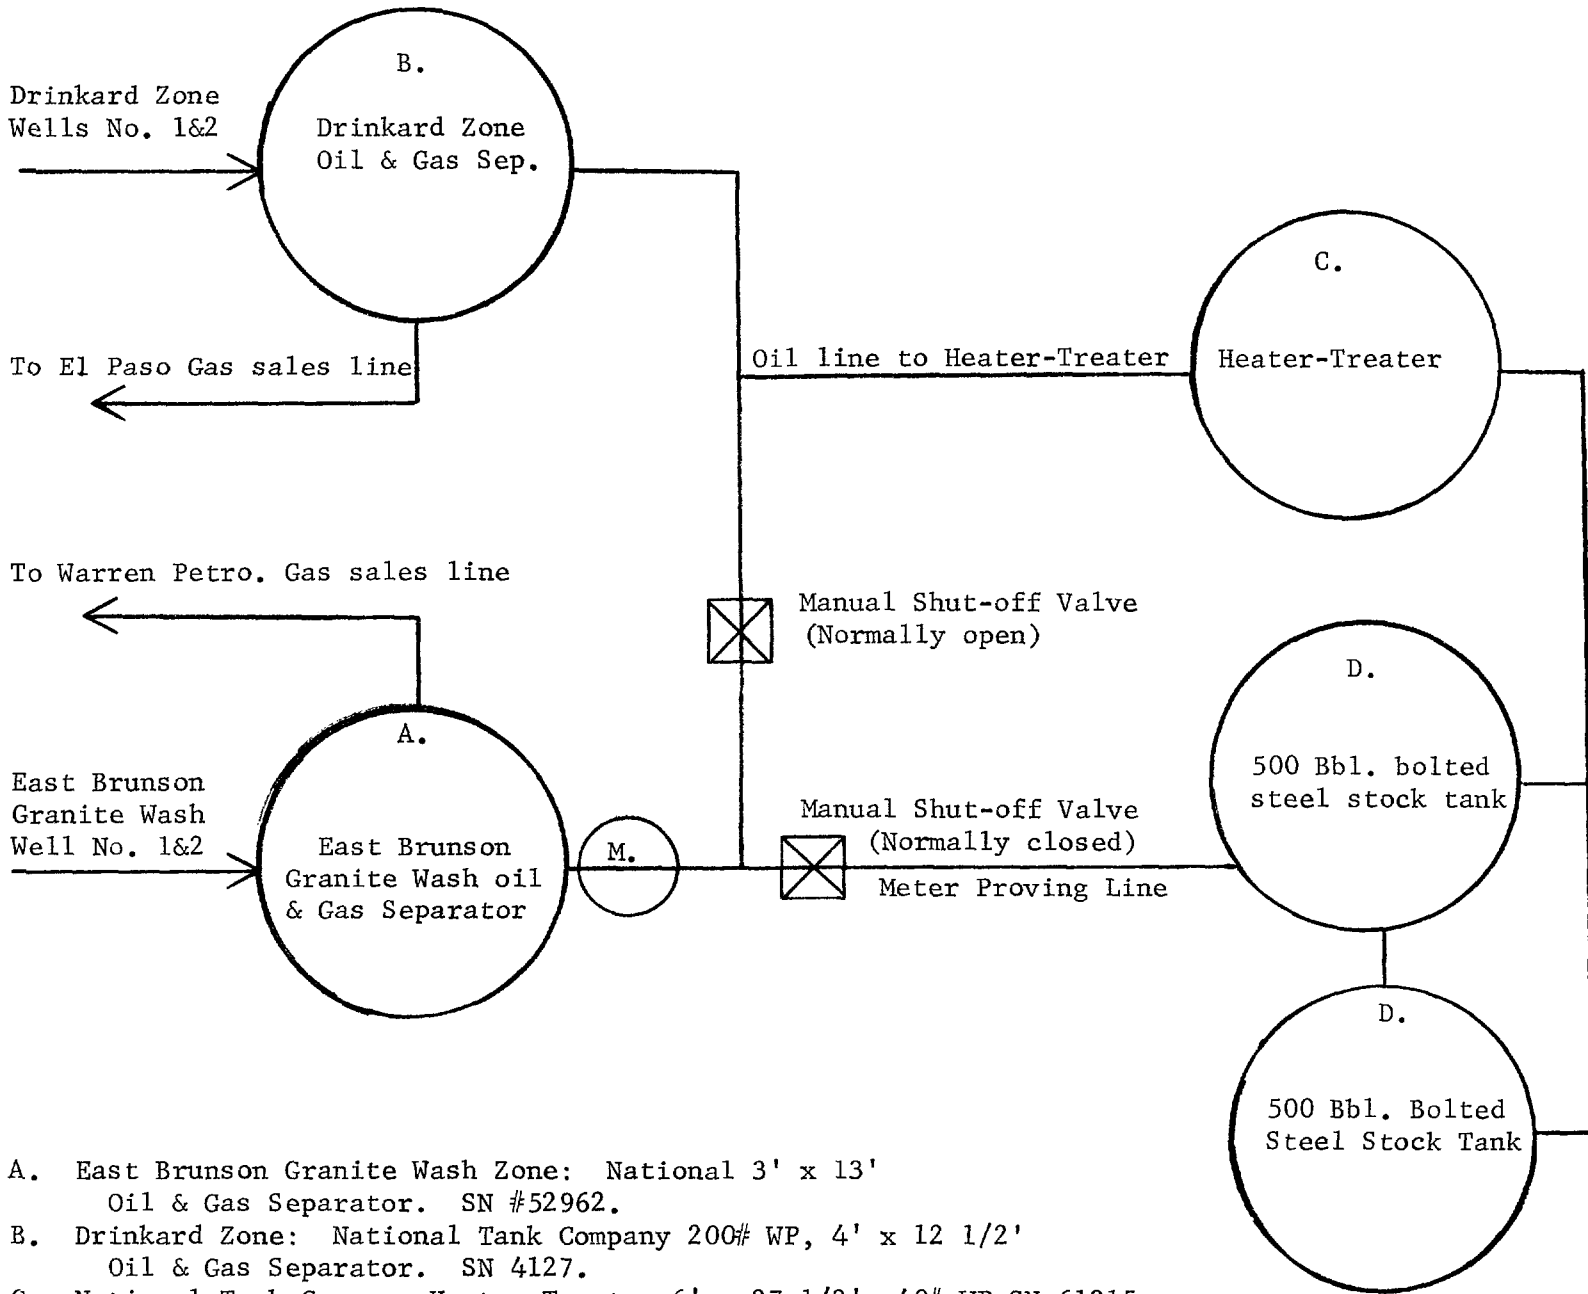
B.
Drinkard Zone Oil & Gas Sep.

Drinkard Zone Wells No. 1&2

To El Paso Gas sales line

Oil line to Heater-Treater

C.
Heater-Treater

To Warren Petro. Gas sales line

Manual Shut-off Valve (Normally open)

D.
500 Bbl. bolted steel stock tank

A.
East Brunson Granite Wash oil & Gas Separator

East Brunson Granite Wash Well No. 1&2

M.

Manual Shut-off Valve (Normally closed)

Meter Proving Line

D.
500 Bbl. Bolted Steel Stock Tank

A. East Brunson Granite Wash Zone: National 3' x 13' Oil & Gas Separator. SN #52962.
B. Drinkard Zone: National Tank Company 200# WP, 4' x 12 1/2' Oil & Gas Separator. SN 4127.
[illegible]